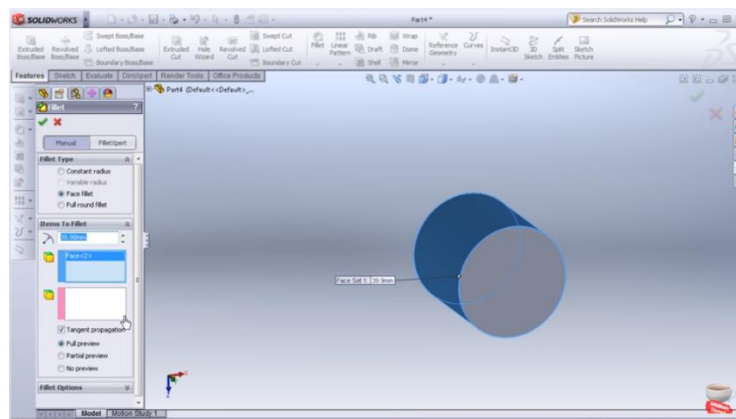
SOLIDWORKS

Part4 *

Search SolidWorks Help

Extruded Boss/Base

Revolved Boss/Base

Swept Boss/Base

Lofted Boss/Base

Boundary Boss/Base

Extruded Cut

Hole Wizard

Revolved Cut

Swept Cut

Lofted Cut

Boundary Cut

Fillet

Linear Pattern

Rib

Draft

Shell

Wrap

Dome

Mirror

Reference Geometry

Curves

Instant3D

3D Sketch

Split Entities

Sketch Picture

Features

Sketch

Evaluate

DimXpert

Render Tools

Office Products

Part4 (Default<<Default>_...

Fillet

Manual

FilletXpert

Fillet Type

Constant radius

Variable radius

Face fillet

Full round fillet

Items To Fillet

39.90mm

Face<2>

Tangent propagation

Full preview

Partial preview

No preview

Fillet Options

Face Set 1: 39.9mm

Model

Motion Study 1